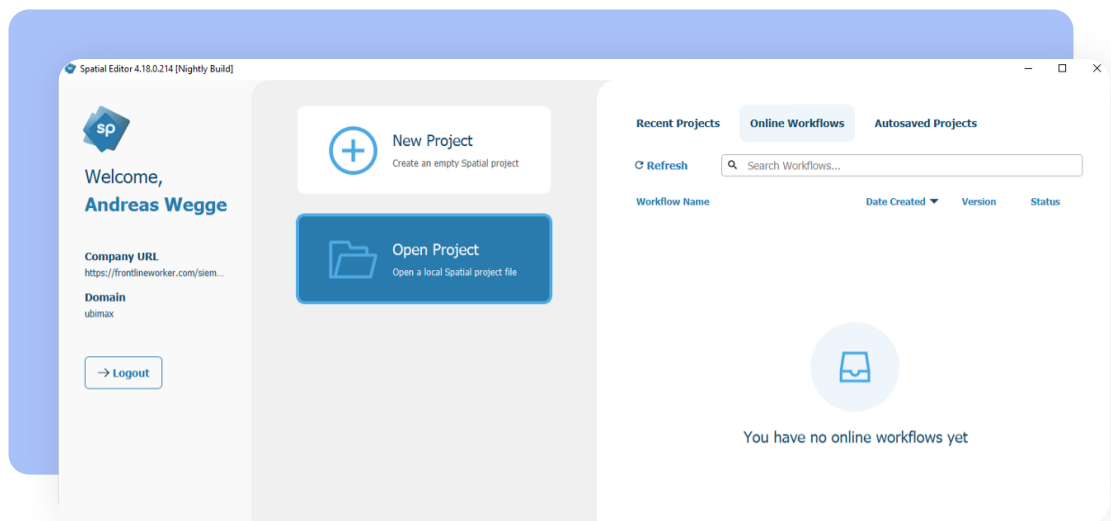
Spatial Editor 4.18.0.214 [Nightly Build]

sp

Welcome,
Andreas Wegge

Company URL
https://frontlineworker.com/siem...

Domain
ubimax

→ Logout

New Project
Create an empty Spatial project

Open Project
Open a local Spatial project file

Recent Projects | Online Workflows | Autosaved Projects

Refresh

Search Workflows...

| Workflow Name | Date Created | Version | Status |
|---|---|---|---|

You have no online workflows yet